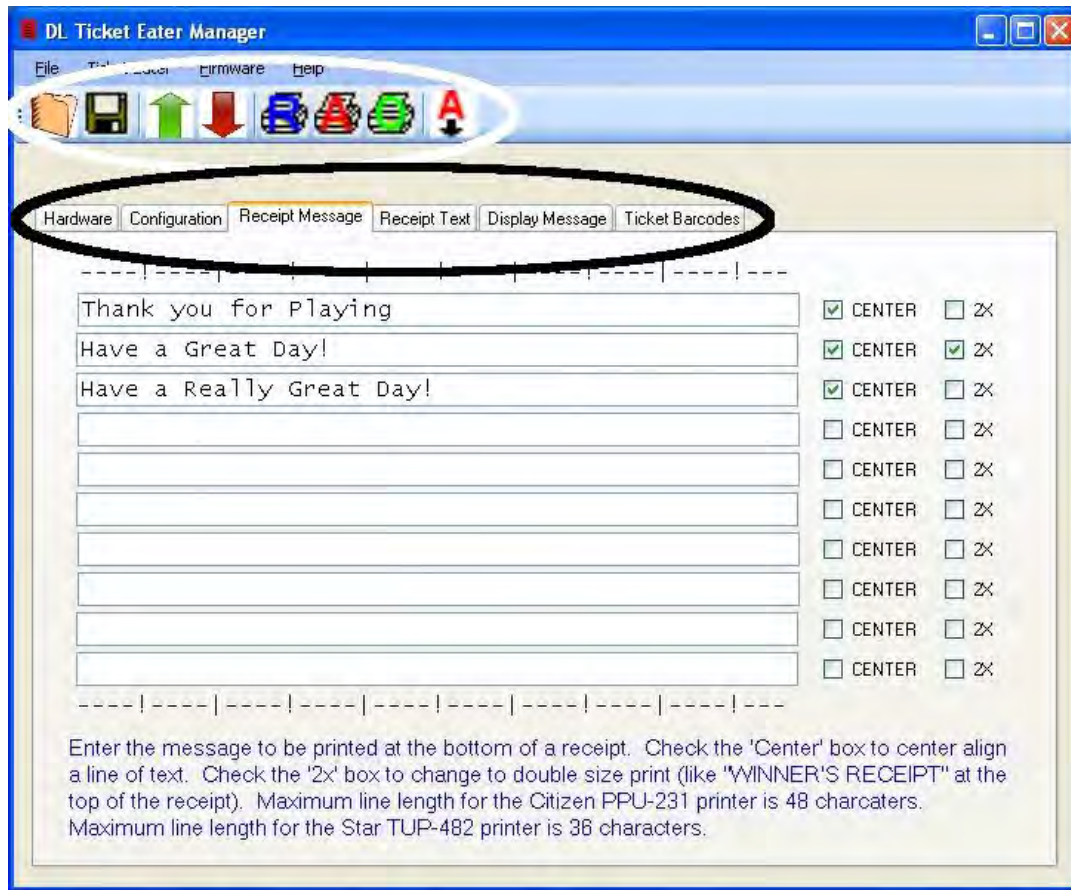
DL Ticket Eater Manager

File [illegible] Firmware Help

Hardware | Configuration | Receipt Message | Receipt Text | Display Message | Ticket Barcodes

----![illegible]

Thank you for Playing ☑ CENTER ☐ 2X
Have a Great Day! ☑ CENTER ☑ 2X
Have a Really Great Day! ☑ CENTER ☐ 2X
☐ CENTER ☐ 2X
☐ CENTER ☐ 2X
☐ CENTER ☐ 2X
☐ CENTER ☐ 2X
☐ CENTER ☐ 2X
☐ CENTER ☐ 2X
☐ CENTER ☐ 2X

----!----|----!----|----!----|----!----|----!---

Enter the message to be printed at the bottom of a receipt. Check the 'Center' box to center align a line of text. Check the '2x' box to change to double size print (like "WINNER'S RECEIPT" at the top of the receipt). Maximum line length for the Citizen PPU-231 printer is 48 charcaters. Maximum line length for the Star TUP-482 printer is 36 characters.